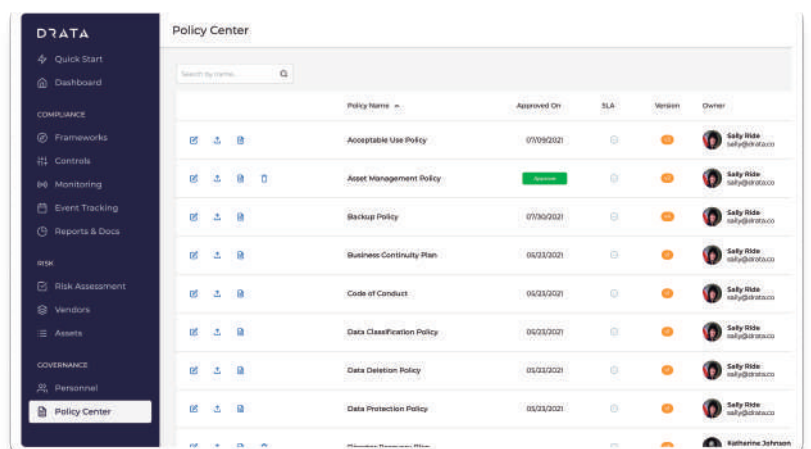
DRATA

Quick Start
Dashboard

COMPLIANCE
Frameworks
Controls
Monitoring
Event Tracking
Reports & Docs

RISK
Risk Assessment
Vendors
Assets

GOVERNANCE
Personnel
Policy Center

Policy Center

Search by name...

| | Policy Name | Approved On | SLA | Version | Owner |
|---|---|---|---|---|---|
| | Acceptable Use Policy | 07/09/2021 | | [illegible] | Sally Ride sally@drata.co |
| | Asset Management Policy | Approve | | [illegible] | Sally Ride sally@drata.co |
| | Backup Policy | 07/30/2021 | | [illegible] | Sally Ride sally@drata.co |
| | Business Continuity Plan | 05/23/2021 | | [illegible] | Sally Ride sally@drata.co |
| | Code of Conduct | 05/23/2021 | | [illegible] | Sally Ride sally@drata.co |
| | Data Classification Policy | 05/23/2021 | | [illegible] | Sally Ride sally@drata.co |
| | Data Deletion Policy | 05/23/2021 | | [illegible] | Sally Ride sally@drata.co |
| | Data Protection Policy | 05/23/2021 | | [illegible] | Sally Ride sally@drata.co |
| | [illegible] | | | | Katherine Johnson |